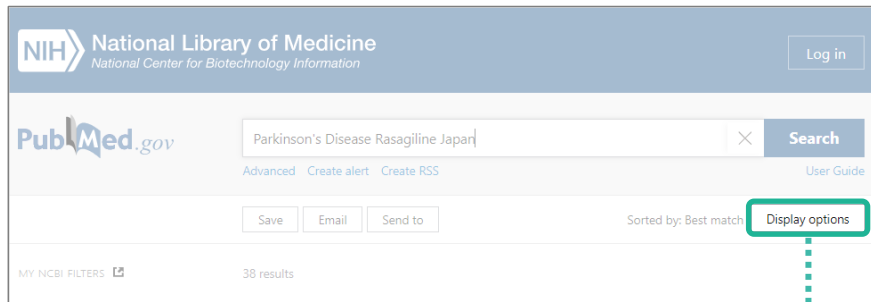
NIH National Library of Medicine
National Center for Biotechnology Information

Log in

PubMed.gov

Parkinson's Disease Rasagiline Japan

Search

Advanced Create alert Create RSS

User Guide

Save Email Send to

Sorted by: Best match

Display options

MY NCBI FILTERS

38 results